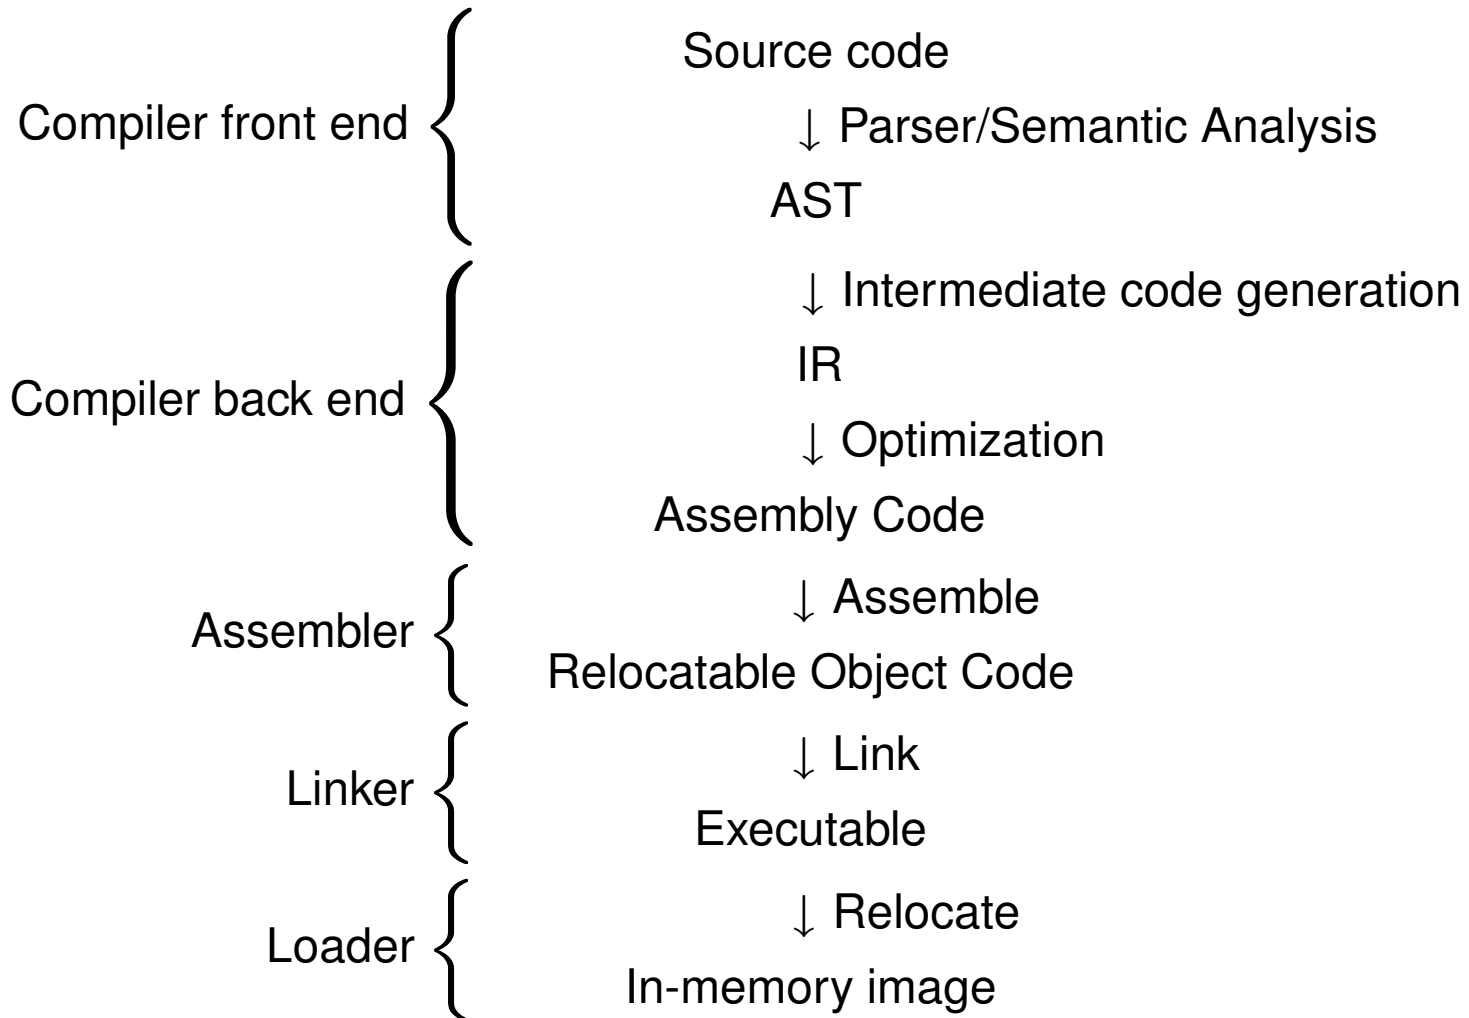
Compiler front end

Source code

↓ Parser/Semantic Analysis

AST

Compiler back end

↓ Intermediate code generation

IR

↓ Optimization

Assembly Code

Assembler

↓ Assemble

Relocatable Object Code

Linker

↓ Link

Executable

Loader

↓ Relocate

In-memory image